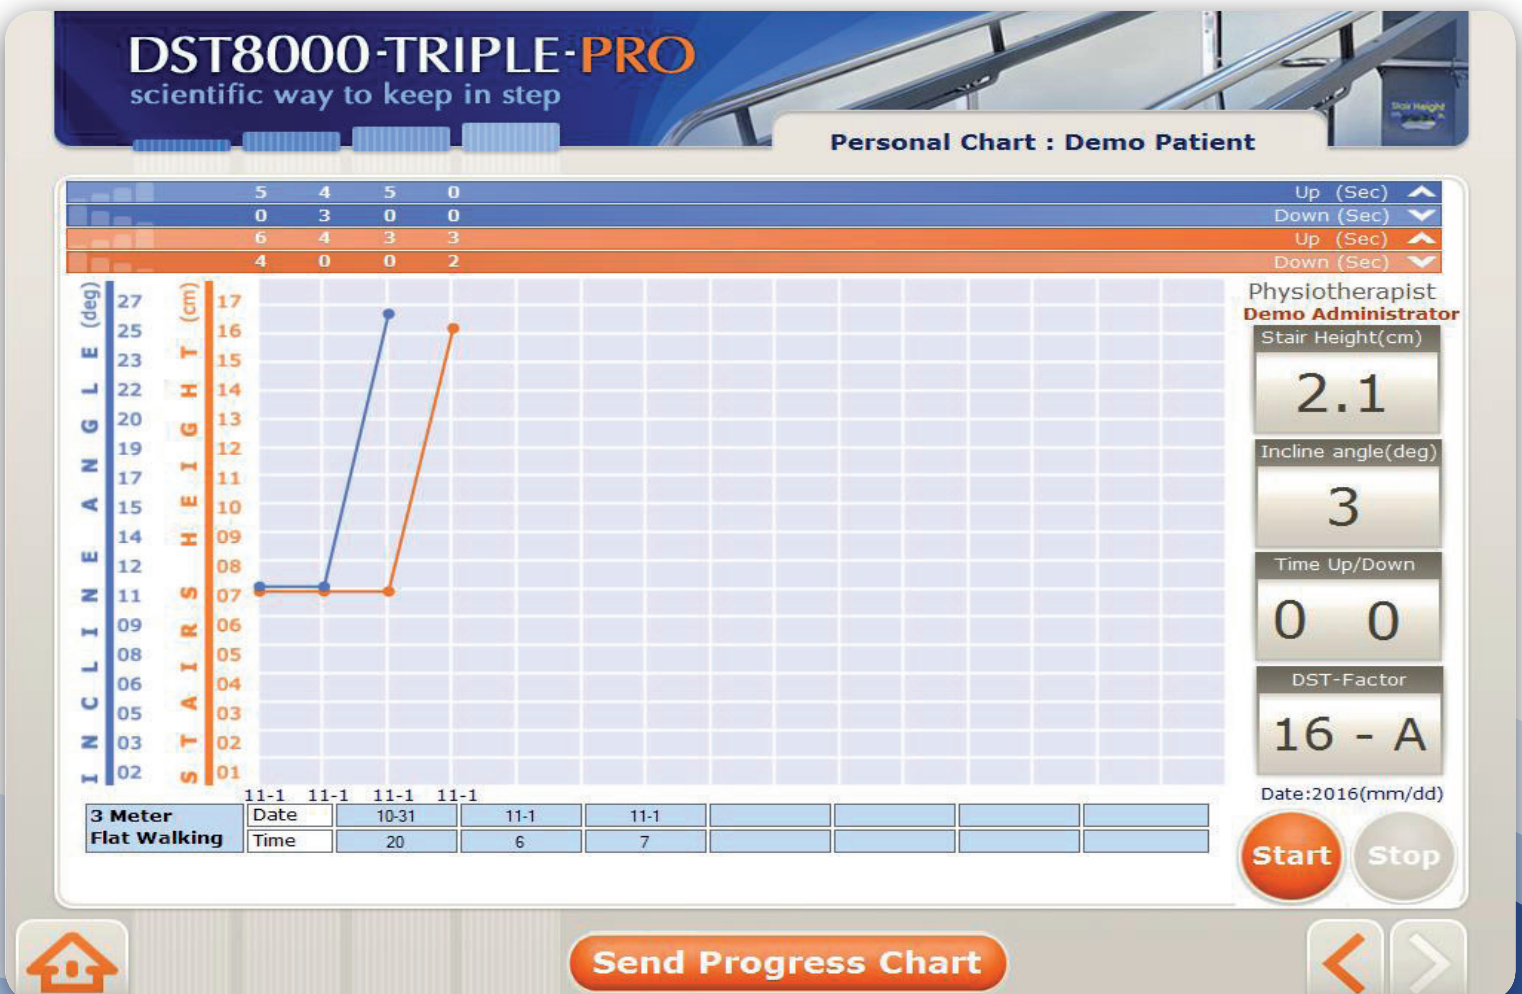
DST8000-TRIPLE-PRO
scientific way to keep in step

Personal Chart : Demo Patient

| 5 | 4 | 5 | 0 | Up (Sec) |
|---|---|---|---|---|
| 0 | 3 | 0 | 0 | Down (Sec) |
| 6 | 4 | 3 | 3 | Up (Sec) |
| 4 | 0 | 0 | 2 | Down (Sec) |

INCLINE ANGLE (deg)
27 25 23 22 20 19 17 15 14 12 11 09 08 06 05 03 02

STAIRS HEIGHT (cm)
17 16 15 14 13 12 11 10 09 08 07 06 05 04 03 02 01

11-1 11-1 11-1 11-1

| 3 Meter Flat Walking | Date | 10-31 | 11-1 | 11-1 | | | | |
|---|---|---|---|---|---|---|---|---|
| | Time | 20 | 6 | 7 | | | | |

Physiotherapist
Demo Administrator
Stair Height(cm)
2.1
Incline angle(deg)
3
Time Up/Down
0 0
DST-Factor
16 - A
Date:2016(mm/dd)
Start
Stop

Send Progress Chart